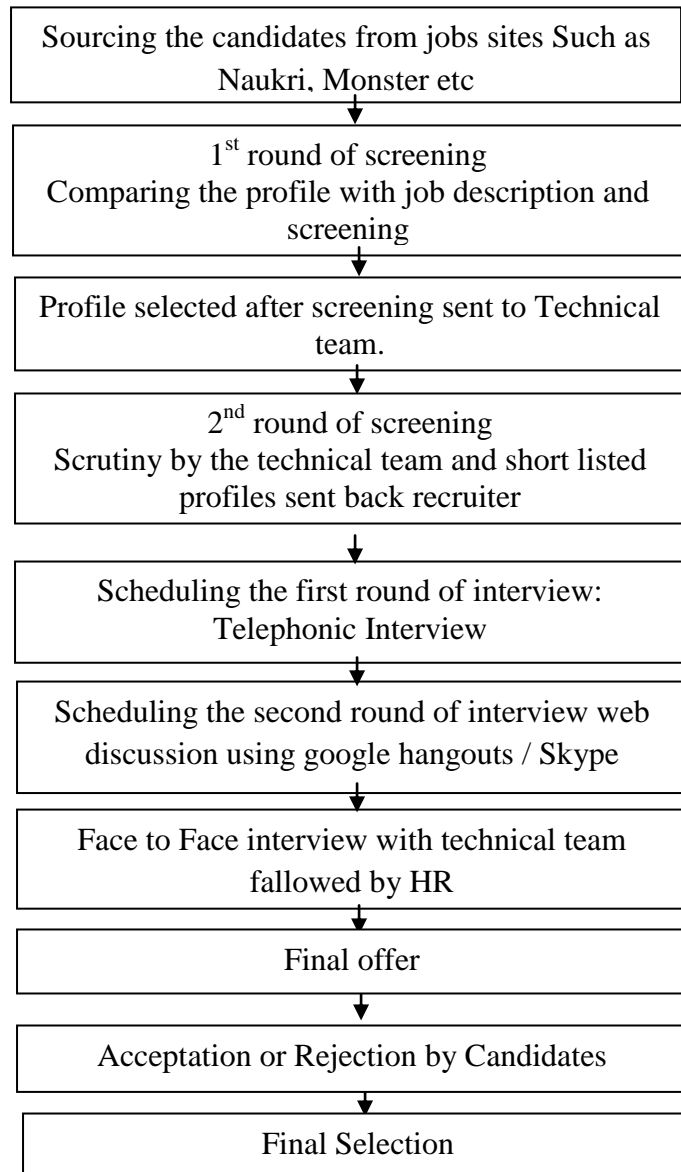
Sourcing the candidates from jobs sites Such as Naukri, Monster etc

1$^{st}$ round of screening
Comparing the profile with job description and screening

Profile selected after screening sent to Technical team.

2$^{nd}$ round of screening
Scrutiny by the technical team and short listed profiles sent back recruiter

Scheduling the first round of interview: Telephonic Interview

Scheduling the second round of interview web discussion using google hangouts / Skype

Face to Face interview with technical team fallowed by HR

Final offer

Acceptation or Rejection by Candidates

Final Selection